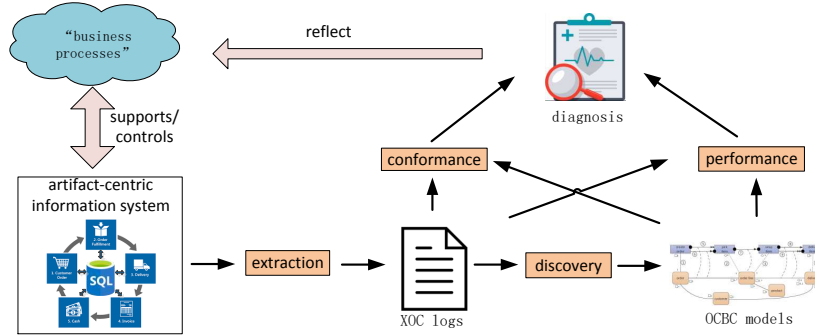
"business processes"

reflect

supports/ controls

artifact-centric information system

SQL

1. Customer Order

2. Order Fulfillment

3. Delivery

4. Invoice

5. Cash

diagnosis

conformance

performance

extraction

XOC logs

discovery

OCBC models